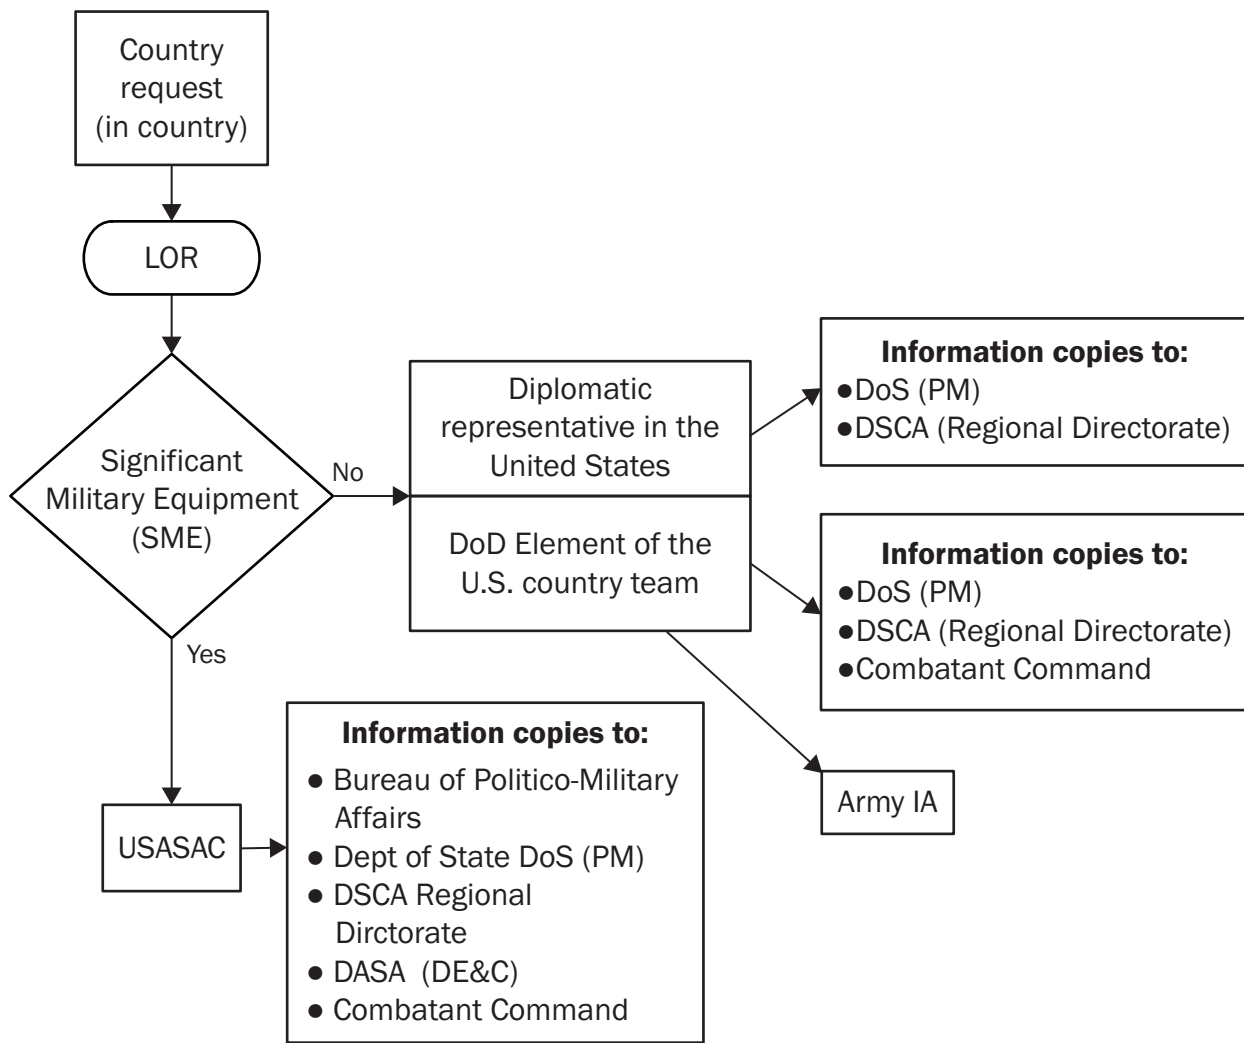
Country request (in country)

LOR

Significant Military Equipment (SME)

No

Yes

Diplomatic representative in the United States

DoD Element of the U.S. country team

**Information copies to:**
- DoS (PM)
- DSCA (Regional Directorate)

**Information copies to:**
- DoS (PM)
- DSCA (Regional Directorate)
- Combatant Command

Army IA

USASAC

**Information copies to:**
- Bureau of Politico-Military Affairs
- Dept of State DoS (PM)
- DSCA Regional Dirctorate
- DASA (DE&C)
- Combatant Command